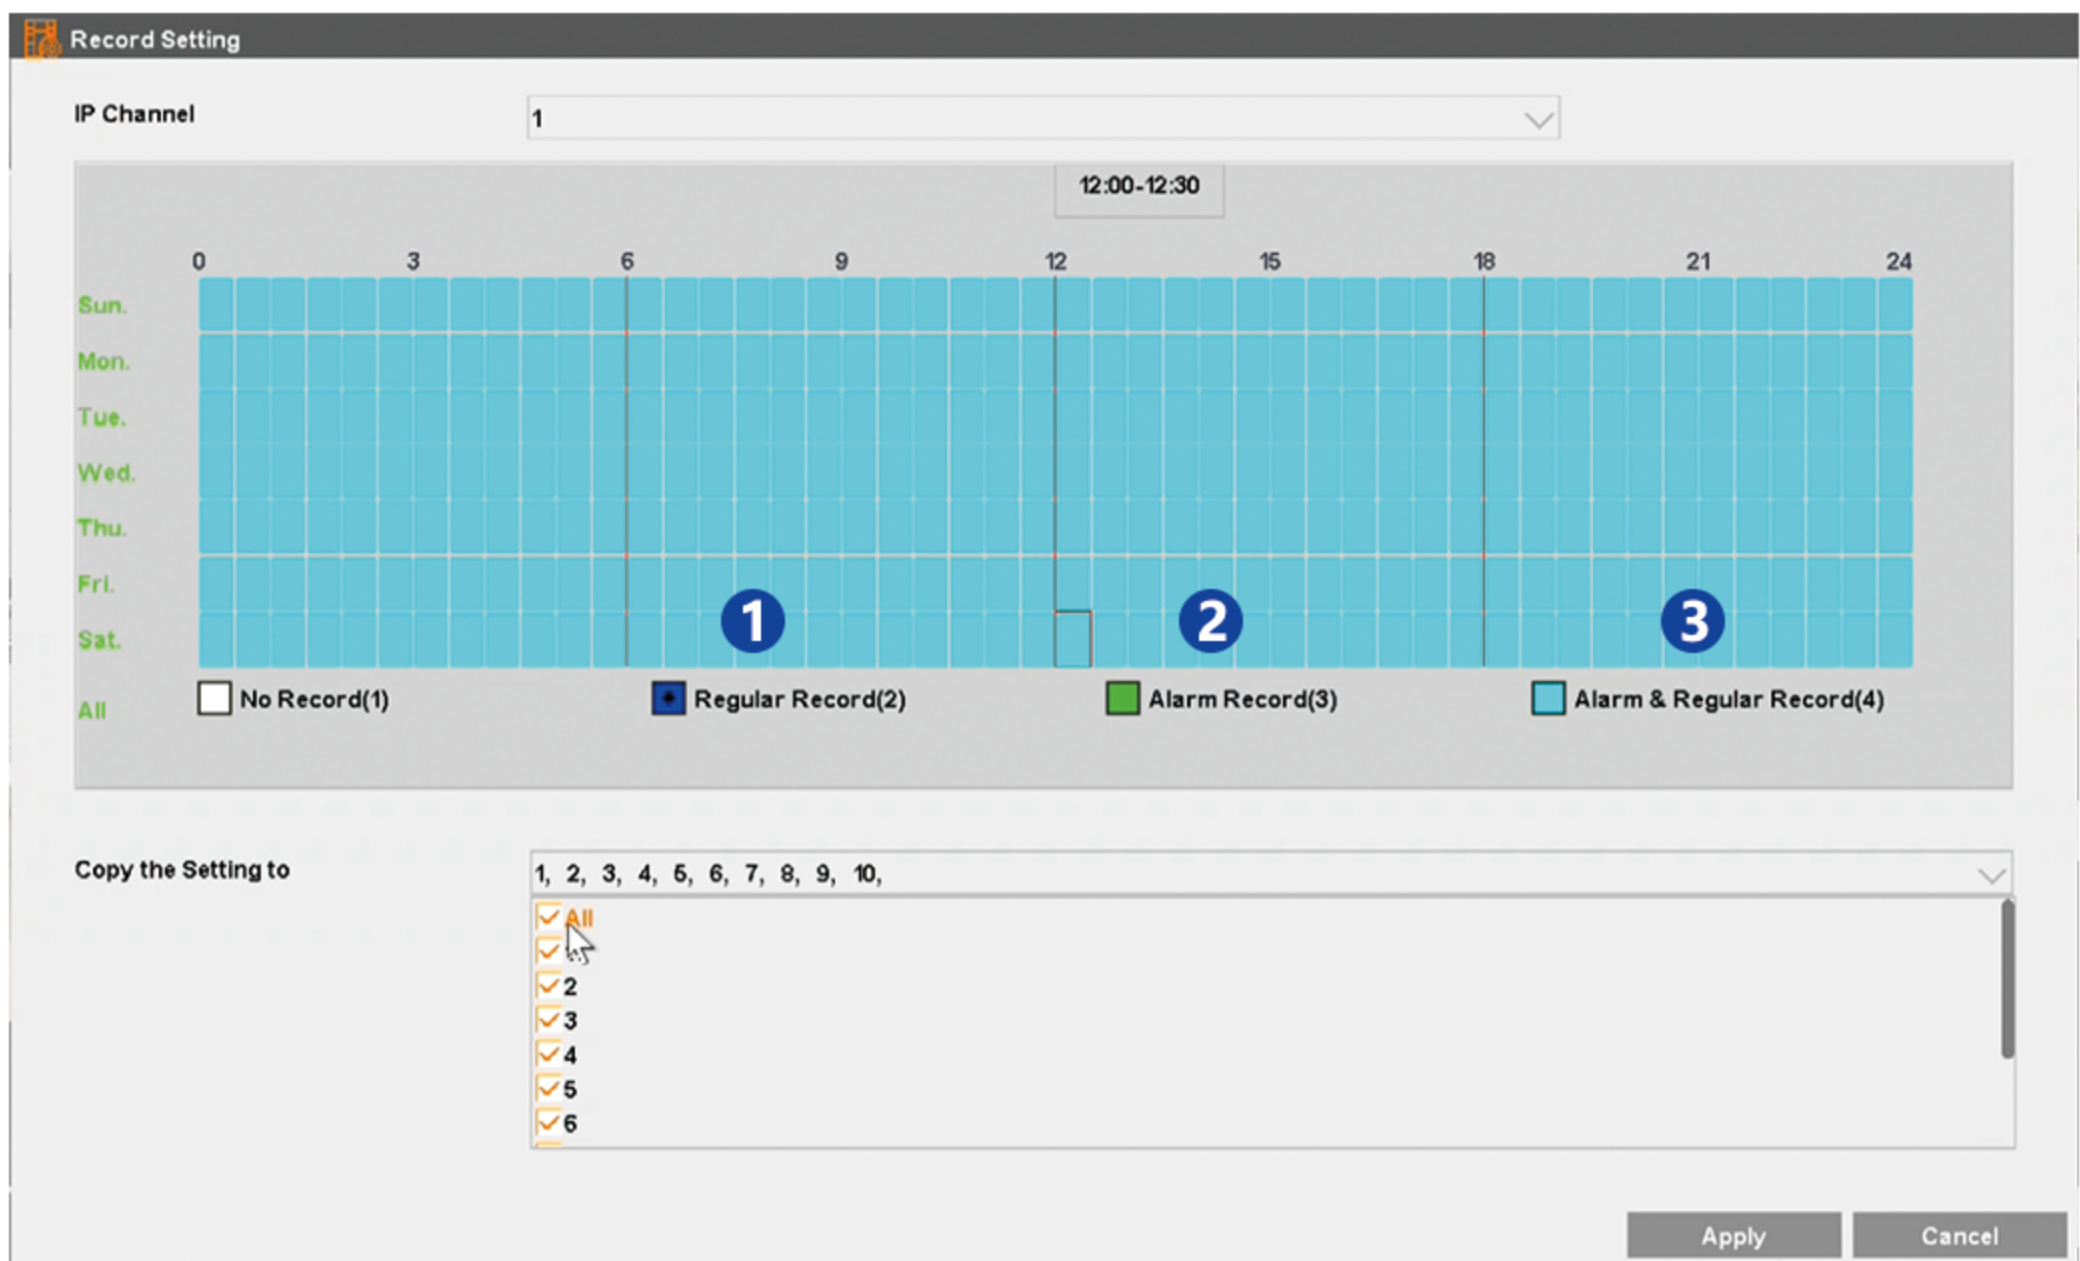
Record Setting

IP Channel 1

12:00-12:30

0 3 6 9 12 15 18 21 24

Sun.
Mon.
Tue.
Wed.
Thu.
Fri.
Sat.
All

1 2 3

No Record(1) Regular Record(2) Alarm Record(3) Alarm & Regular Record(4)

Copy the Setting to 1, 2, 3, 4, 5, 6, 7, 8, 9, 10,

All
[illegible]
2
3
4
5
6

Apply Cancel